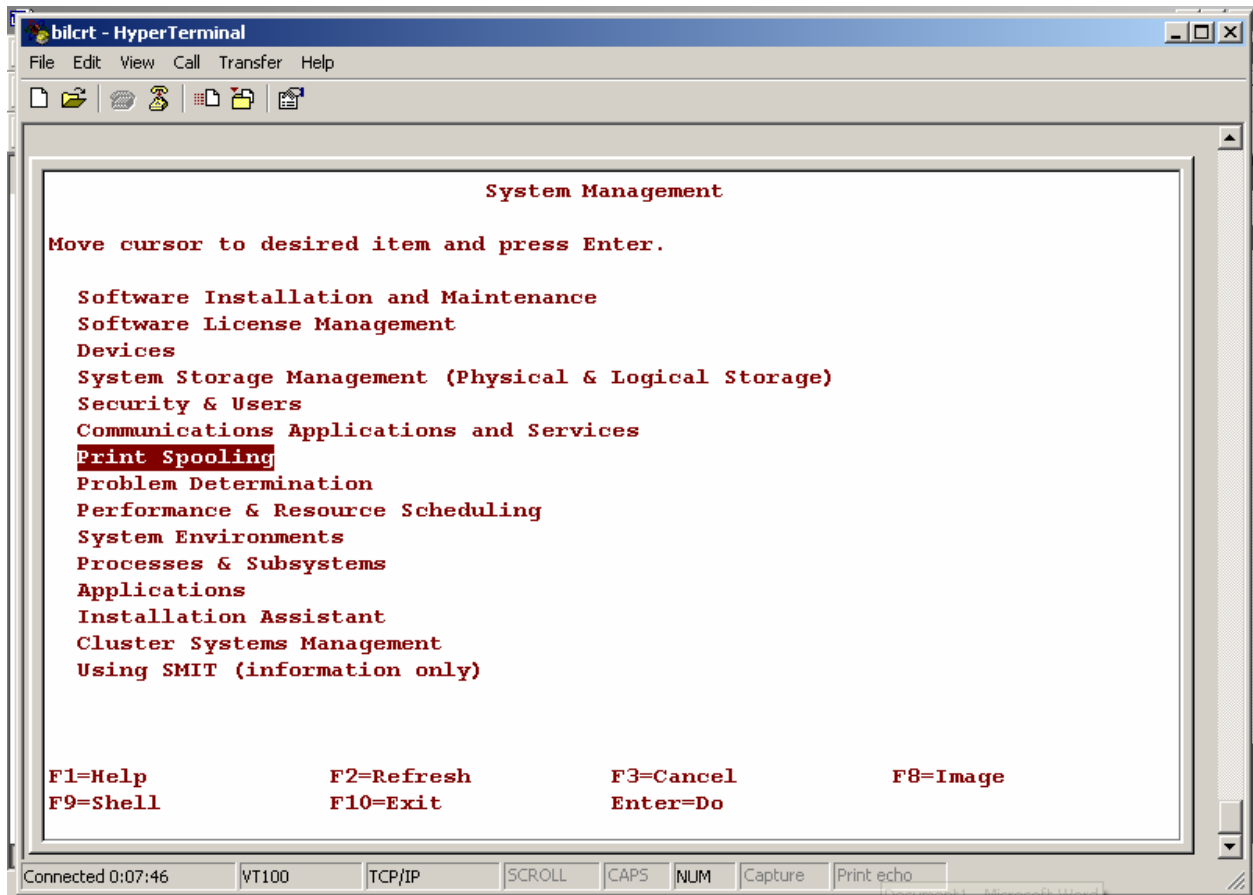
bilcrt - HyperTerminal

File Edit View Call Transfer Help

System Management

Move cursor to desired item and press Enter.

Software Installation and Maintenance
Software License Management
Devices
System Storage Management (Physical & Logical Storage)
Security & Users
Communications Applications and Services
Print Spooling
Problem Determination
Performance & Resource Scheduling
System Environments
Processes & Subsystems
Applications
Installation Assistant
Cluster Systems Management
Using SMIT (information only)

| F1=Help | F2=Refresh | F3=Cancel | F8=Image |
|---|---|---|---|
| F9=Shell | F10=Exit | Enter=Do | |

Connected 0:07:46 VT100 TCP/IP SCROLL CAPS NUM Capture Print echo